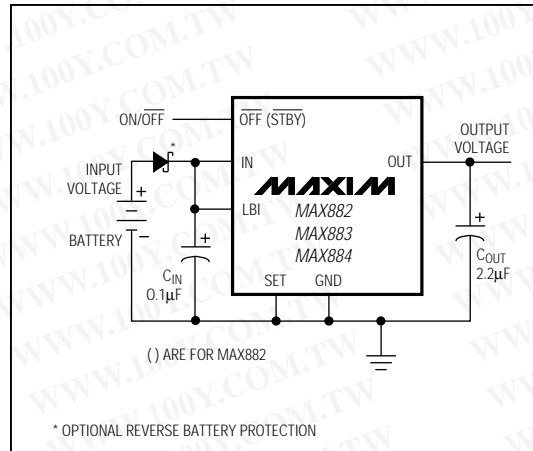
WWW.100Y.COM.TW

ON/$\overline{\text{OFF}}$

$\overline{\text{OFF}}$ ($\overline{\text{STBY}}$)

INPUT VOLTAGE

*

+

BATTERY

−

IN

OUT

OUTPUT VOLTAGE

MAXIM

LBI

MAX882
MAX883
MAX884

+

$C_{IN}$
0.1μF

+

$C_{OUT}$
2.2μF

SET

GND

( ) ARE FOR MAX882

* OPTIONAL REVERSE BATTERY PROTECTION